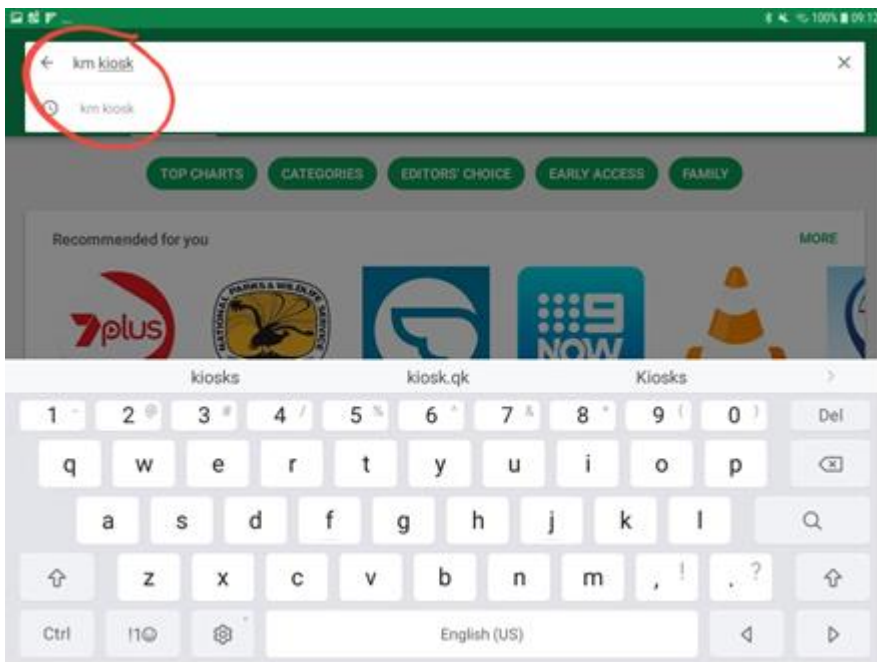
100% 09:12

km kiosk

km kiosk

TOP CHARTS CATEGORIES EDITORS' CHOICE EARLY ACCESS FAMILY

Recommended for you

MORE

7plus

NATIONAL PARKS & WILDLIFE SERVICE

9 NOW

kiosks kiosk.qk Kiosks

1 2 @ 3 # 4 / 5 % 6 ^ 7 & 8 * 9 ( 0 ) Del

q w e r t y u i o p

a s d f g h j k l

z x c v b n m , ! . ?

Ctrl !1☺ English (US)